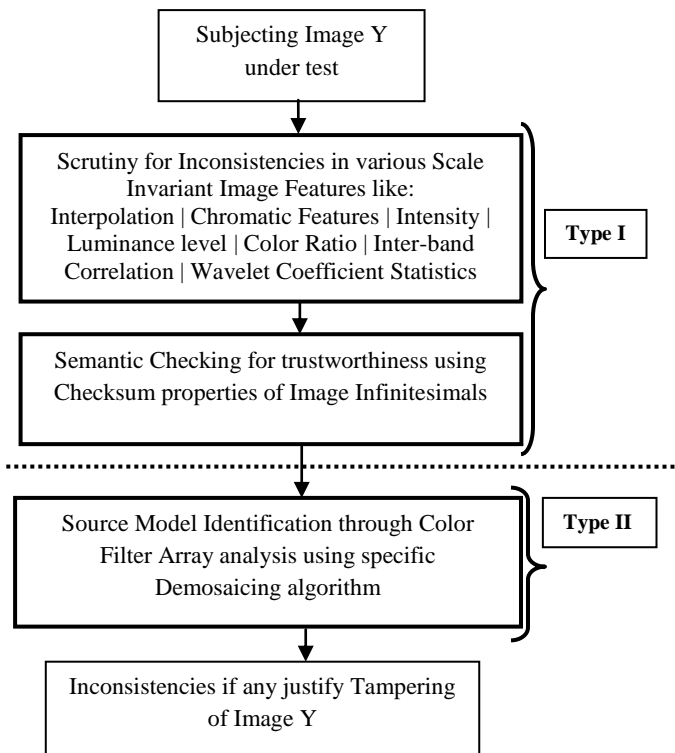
Subjecting Image Y under test

Scrutiny for Inconsistencies in various Scale Invariant Image Features like: Interpolation | Chromatic Features | Intensity | Luminance level | Color Ratio | Inter-band Correlation | Wavelet Coefficient Statistics

Semantic Checking for trustworthiness using Checksum properties of Image Infinitesimals

Type I

Source Model Identification through Color Filter Array analysis using specific Demosaicing algorithm

Type II

Inconsistencies if any justify Tampering of Image Y